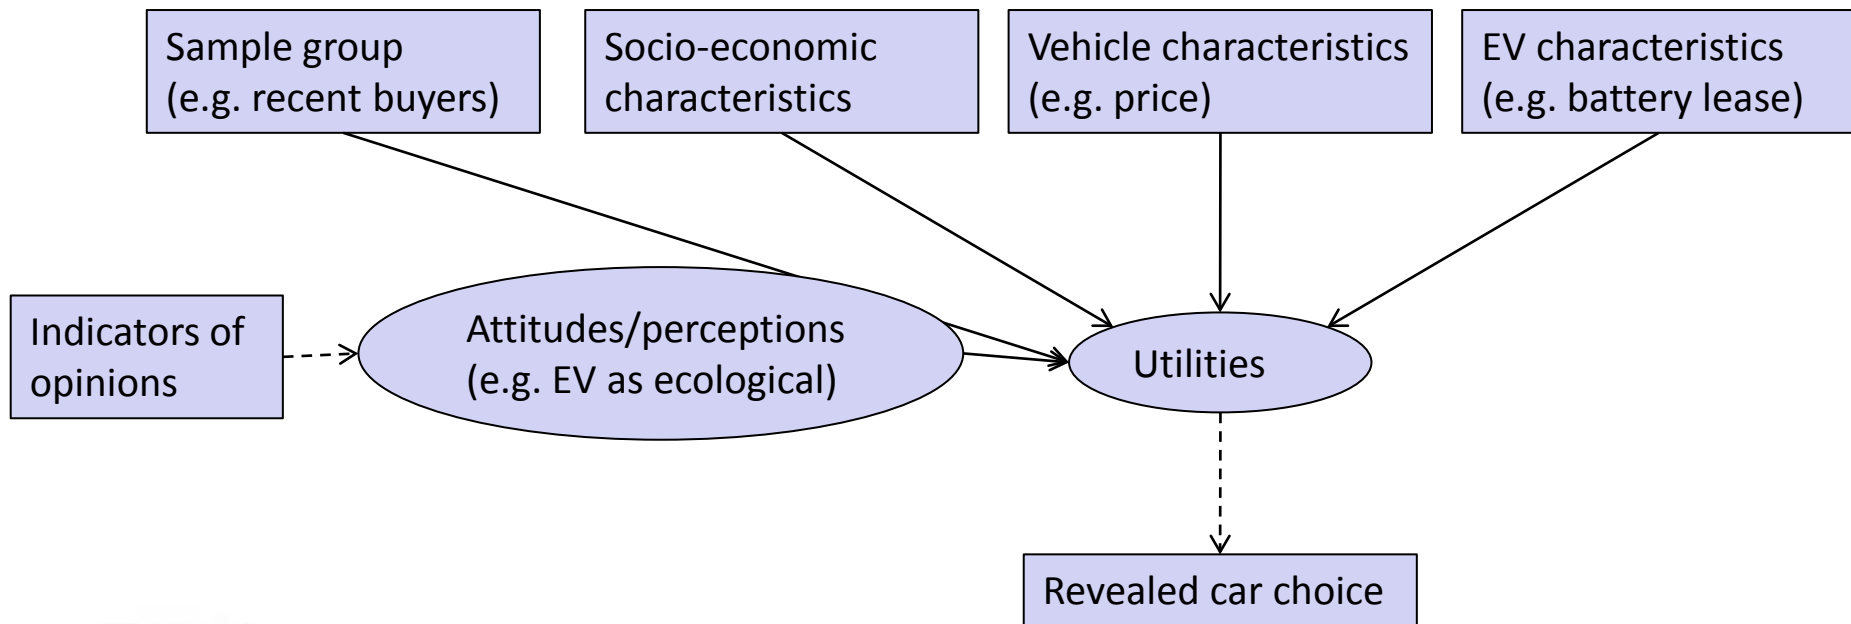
Sample group
(e.g. recent buyers)

Socio-economic
characteristics

Vehicle characteristics
(e.g. price)

EV characteristics
(e.g. battery lease)

Indicators of
opinions

Attitudes/perceptions
(e.g. EV as ecological)

Utilities

Revealed car choice